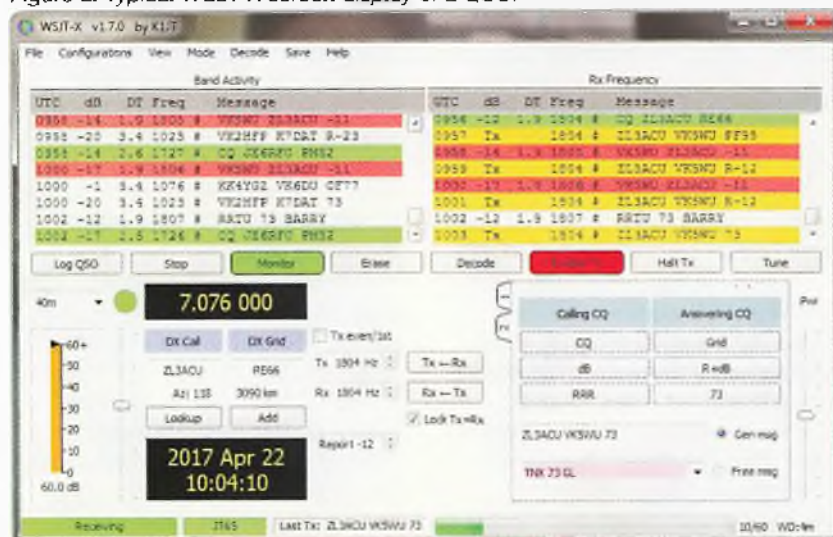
Figure 2: Typical WSJT-X screen display of a QSO.

WSJT-X v1.7.0 by K1JT

File Configurations View Mode Decode Save Help

Band Activity

| UTC | dB | DT | Freq | | Message |
|---|---|---|---|---|---|
| 0958 | -14 | 1.9 | 1805 | # | VK5WU ZL3ACU -11 |
| 0958 | -20 | 3.4 | 1023 | # | VK2HFF K7DAT R-23 |
| 0958 | -14 | 2.6 | 1727 | # | CQ JE6RFG PM52 |
| 1000 | -17 | 1.9 | 1806 | # | VK5WU ZL3ACU -11 |
| 1000 | -1 | 3.4 | 1076 | # | KK4YGZ VK6DU OF77 |
| 1000 | -20 | 3.4 | 1023 | # | VK2HFF K7DAT 73 |
| 1002 | -12 | 1.9 | 1807 | # | RRTU 73 BARRY |
| 1002 | -17 | 2.5 | 1726 | # | CQ JE6RFG PM52 |

Rx Frequency

| UTC | dB | DT | Freq | | Message |
|---|---|---|---|---|---|
| 0956 | -12 | 1.9 | 1804 | # | CQ ZL3ACU RE66 |
| 0957 | Tx | | 1804 | # | ZL3ACU VK5WU PF95 |
| 0958 | -14 | 1.9 | 1805 | # | VK5WU ZL3ACU -11 |
| 0959 | Tx | | 1804 | # | ZL3ACU VK5WU R-12 |
| 1000 | -17 | 1.9 | 1806 | # | VK5WU ZL3ACU -11 |
| 1001 | Tx | | 1804 | # | ZL3ACU VK5WU R-12 |
| 1002 | -12 | 1.9 | 1807 | # | RRTU 73 BARRY |
| 1003 | Tx | | 1804 | # | ZL3ACU VK5WU 73 |

Log QSO Stop Monitor Erase Decode Enable Tx Halt Tx Tune

40m 7.076 000

DX Call DX Grid Tx even/1st
ZL3ACU RE66 Tx 1804 Hz Tx ← Rx
Az: 138 3090 km Rx 1804 Hz Rx ← Tx
Lookup Add Lock Tx=Rx
Report -12

60+ 50 40 30 20 10 0
60.0 dB

2017 Apr 22
10:04:10

Calling CQ Answering CQ
CQ Grid
dB R+dB
RRR 73
ZL3ACU VK5WU 73 Gen msg
TNX 73 GL Free msg
Pwr

Receiving JT65 Last Tx: ZL3ACU VK5WU 73 10/60 WD:4m